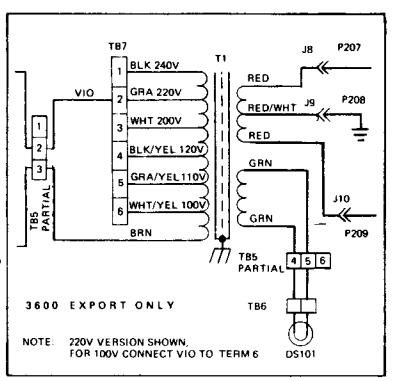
TB7
T1
J8
P207
1 BLK 240V
VIO
2 GRA 220V
RED
RED/WHT
J9
P208
3 WHT 200V
RED
1
2
3
4 BLK/YEL 120V
GRN
5 GRA/YEL 110V
TB5 PARTIAL
J10
6 WHT/YEL 100V
GRN
P209
BRN
TB5 PARTIAL
4 5 6
3600 EXPORT ONLY
TB6
NOTE: 220V VERSION SHOWN, FOR 100V CONNECT VIO TO TERM 6
DS101